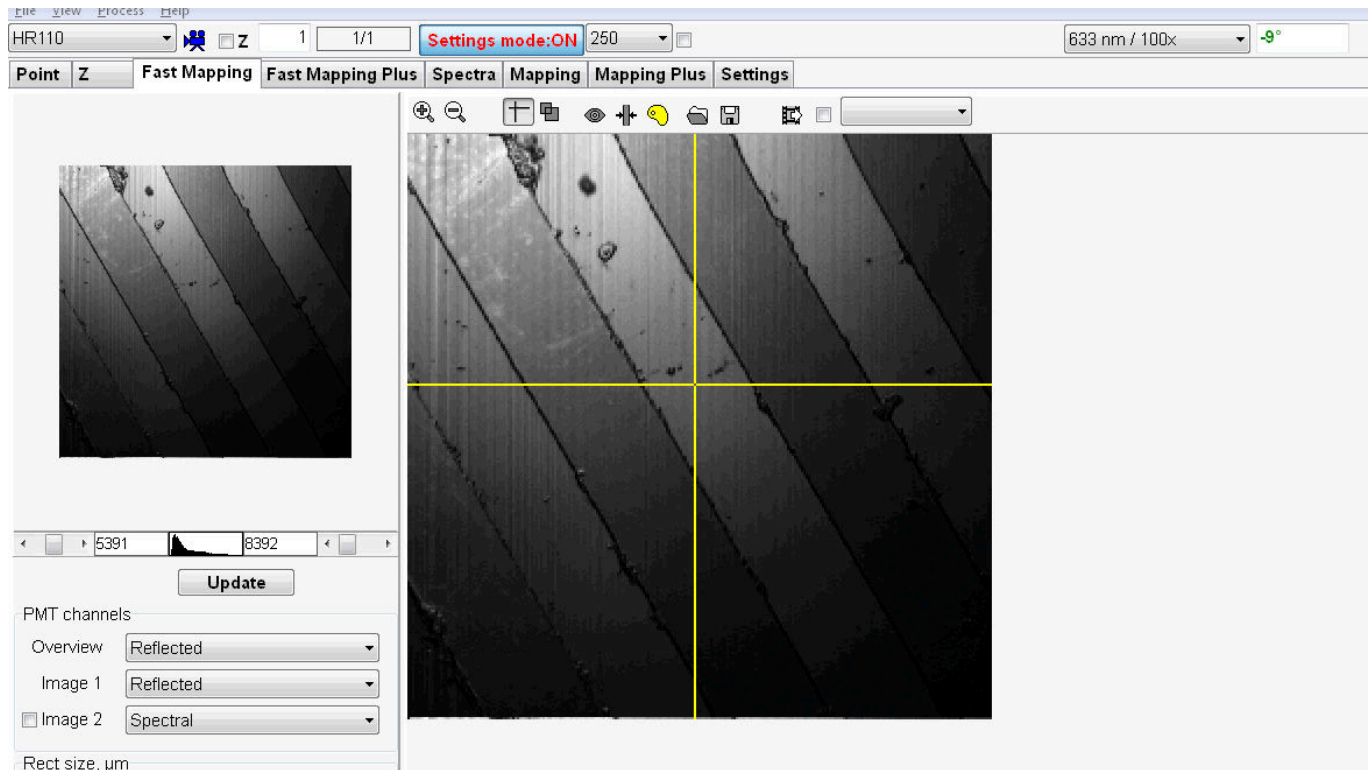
File View Process Help

HR110 Z 1 1/1 Settings mode:ON 250 633 nm / 100x -9°

Point Z Fast Mapping Fast Mapping Plus Spectra Mapping Mapping Plus Settings

5391 8392

Update

PMT channels

Overview Reflected

Image 1 Reflected

Image 2 Spectral

Rect size, µm